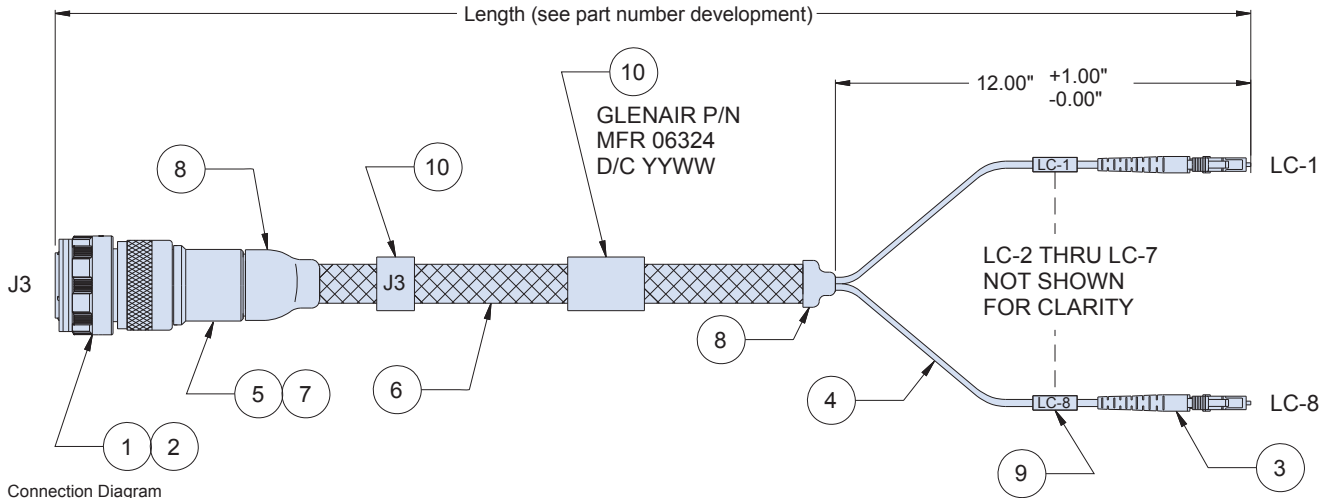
Length (see part number development)

10

GLENAIR P/N
MFR 06324
D/C YYWW

12.00" +1.00" -0.00"

8

10

J3

J3

LC-1

LC-1

LC-2 THRU LC-7
NOT SHOWN
FOR CLARITY

8

5 7

6

4

LC-8

LC-8

1 2

9

3

Connection Diagram